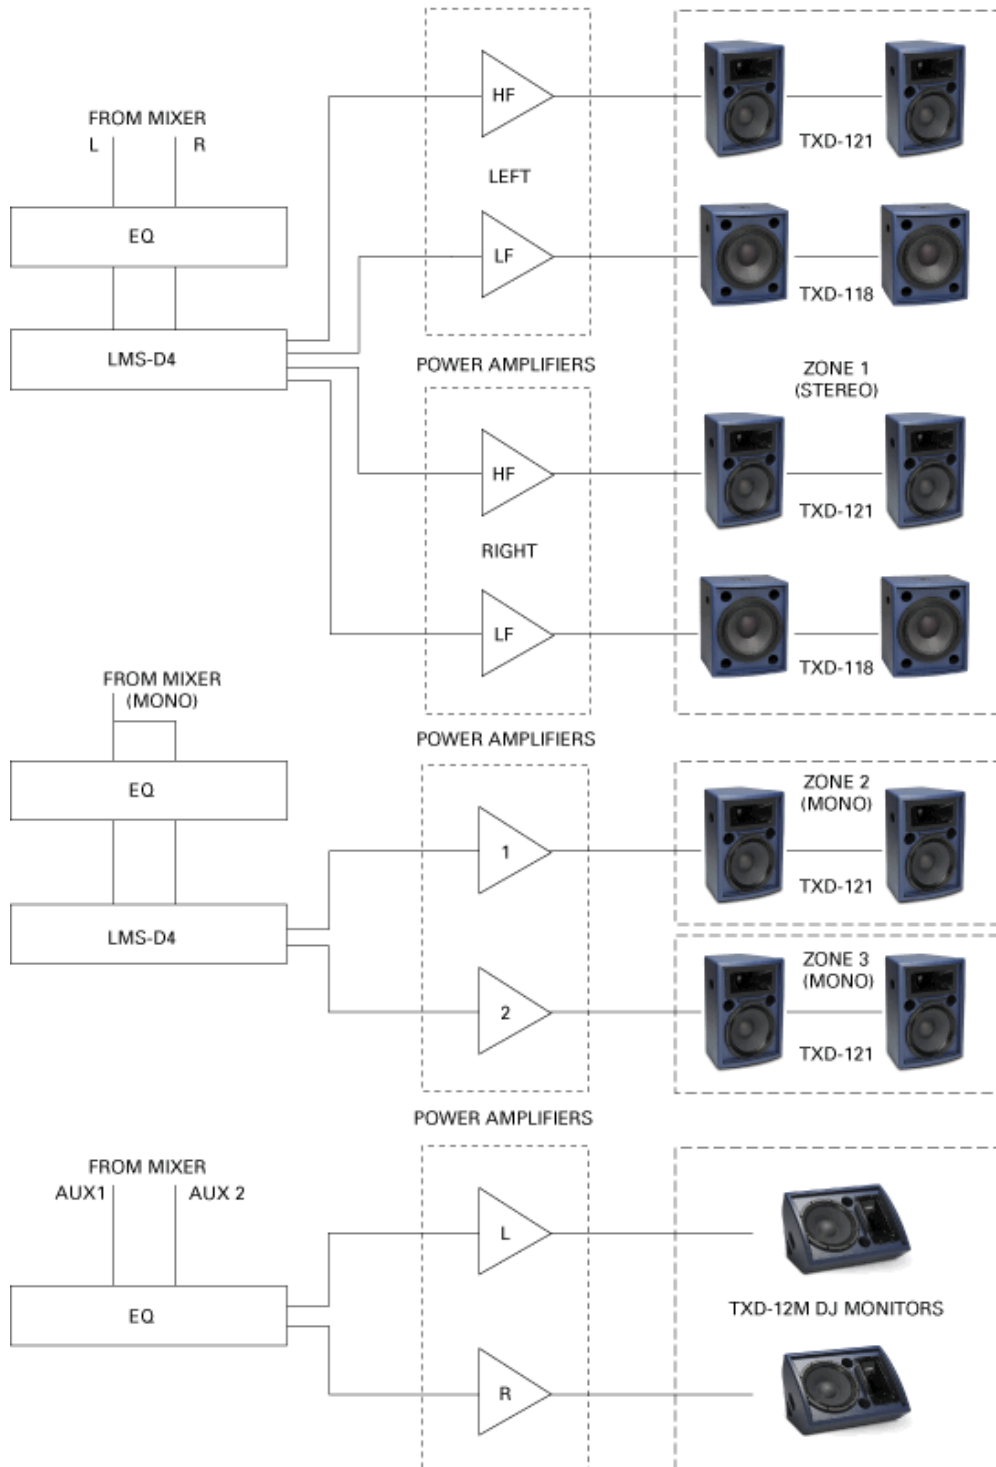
FROM MIXER
L R

EQ

LMS-D4

HF

LEFT

LF

TXD-121

TXD-118

POWER AMPLIFIERS

ZONE 1
(STEREO)

HF

RIGHT

LF

TXD-121

TXD-118

FROM MIXER
(MONO)

EQ

LMS-D4

POWER AMPLIFIERS

1

2

ZONE 2
(MONO)

TXD-121

ZONE 3
(MONO)

TXD-121

POWER AMPLIFIERS

FROM MIXER
AUX1 AUX 2

EQ

L

R

TXD-12M DJ MONITORS